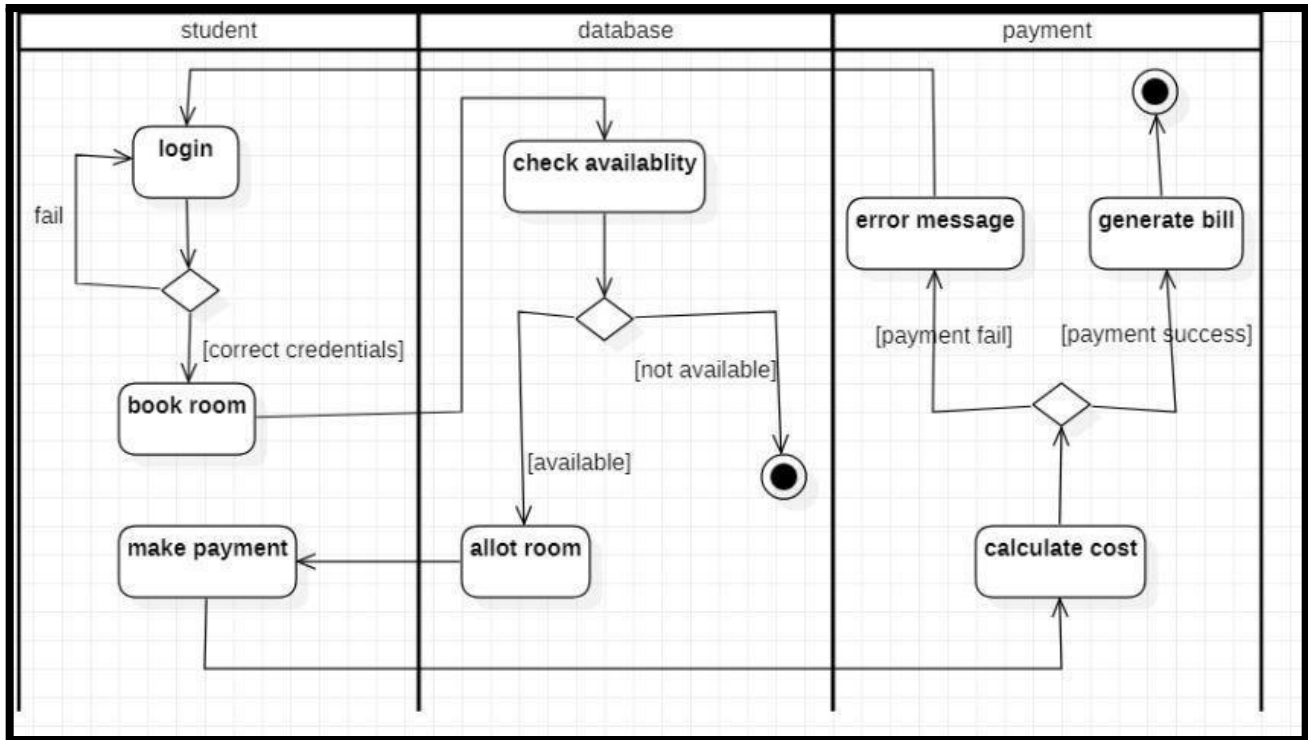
student

database

payment

login

fail

[correct credentials]

book room

make payment

check availablity

[not available]

[available]

allot room

error message

generate bill

[payment fail]

[payment success]

calculate cost